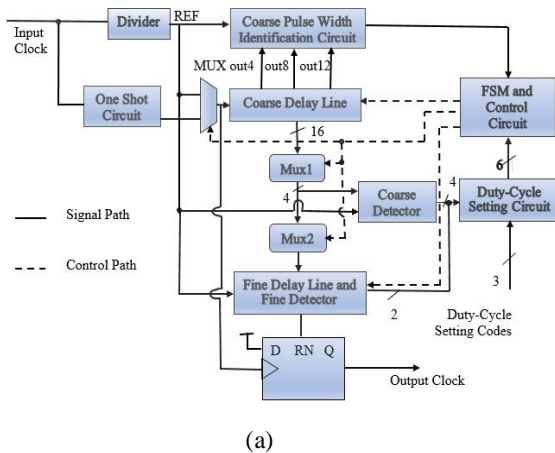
Input Clock

Divider

REF

Coarse Pulse Width Identification Circuit

MUX out4 out8 out12

One Shot Circuit

Coarse Delay Line

FSM and Control Circuit

16

Mux1

4

Coarse Detector

4

Duty-Cycle Setting Circuit

6

Signal Path

Control Path

Mux2

Fine Delay Line and Fine Detector

3

2

Duty-Cycle Setting Codes

D RN Q

Output Clock

(a)